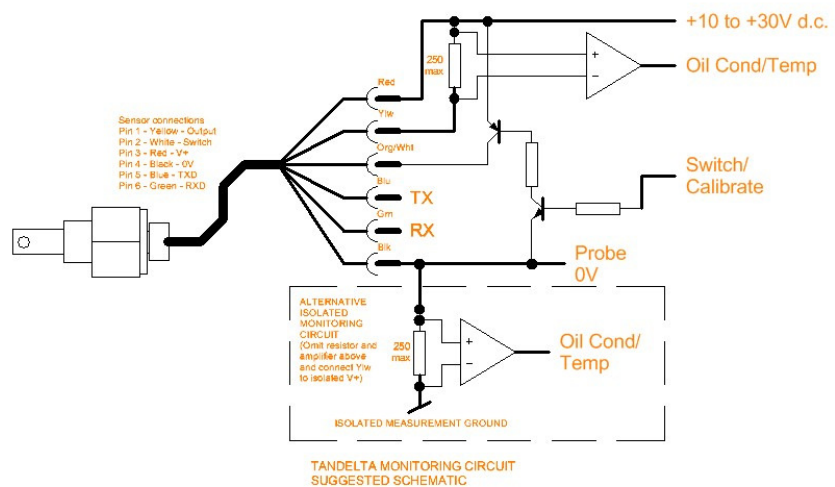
+10 to +30V d.c.

250 max

+
−

Oil Cond/Temp

Red

Ylw

Org/Wht

Sensor connections
Pin 1 - Yellow - Output
Pin 2 - White - Switch
Pin 3 - Red - V+
Pin 4 - Black - 0V
Pin 5 - Blue - TXD
Pin 6 - Green - RXD

Switch/ Calibrate

Blu

TX

Grn

RX

Blk

Probe 0V

ALTERNATIVE ISOLATED MONITORING CIRCUIT (Omit resistor and amplifier above and connect Ylw to isolated V+)

250 max

+
−

Oil Cond/ Temp

ISOLATED MEASUREMENT GROUND

TANDELTA MONITORING CIRCUIT SUGGESTED SCHEMATIC